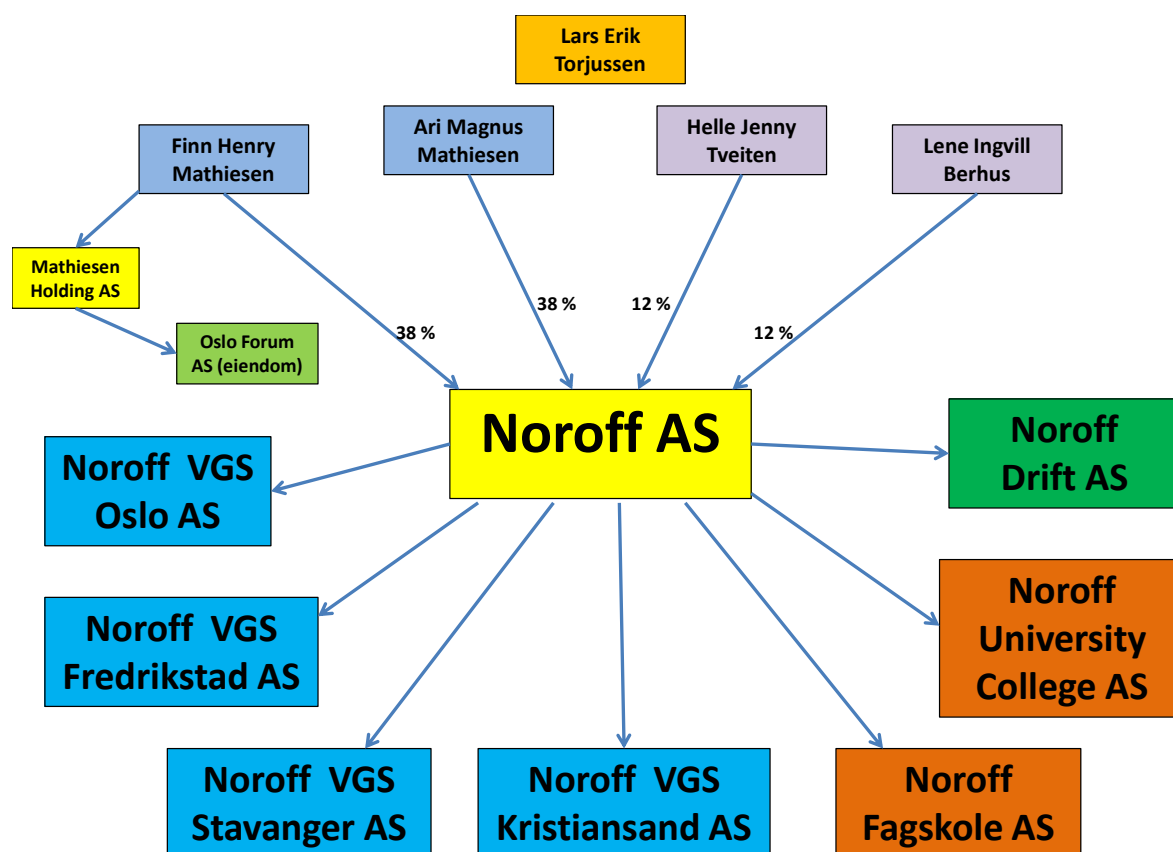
Lars Erik Torjussen

Finn Henry Mathiesen

Ari Magnus Mathiesen

Helle Jenny Tveiten

Lene Ingvill Berhus

Mathiesen Holding AS

Oslo Forum AS (eiendom)

38 %

38 %

12 %

12 %

Noroff AS

Noroff VGS Oslo AS

Noroff Drift AS

Noroff VGS Fredrikstad AS

Noroff University College AS

Noroff VGS Stavanger AS

Noroff VGS Kristiansand AS

Noroff Fagskole AS